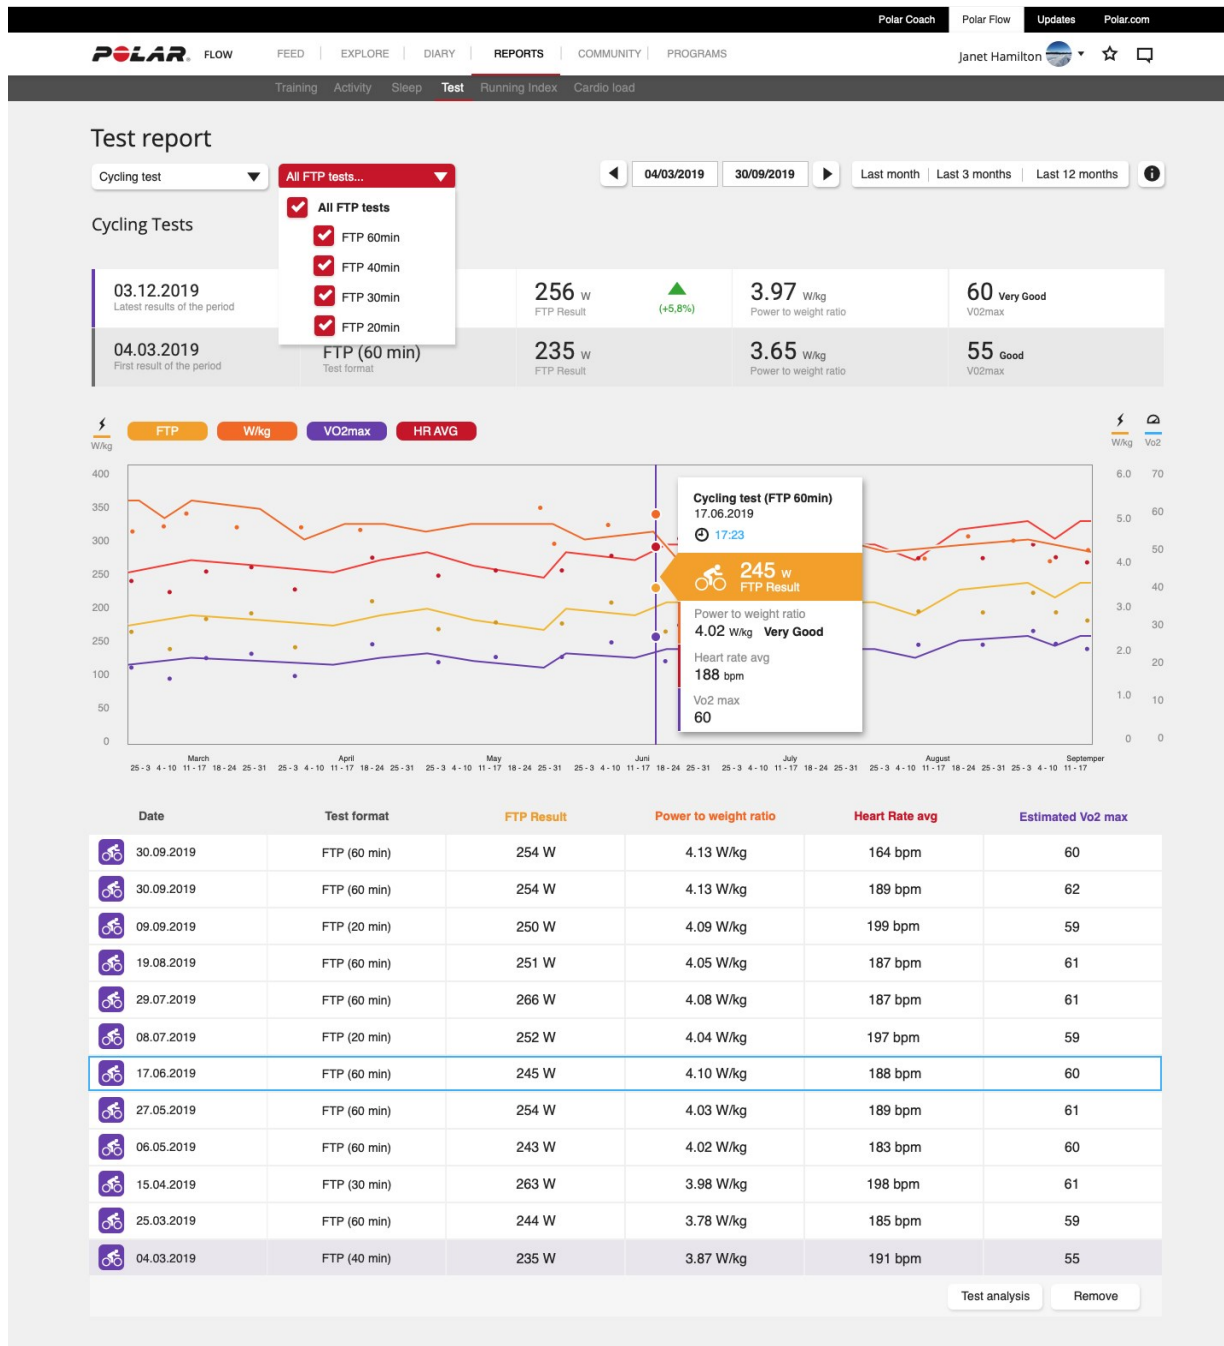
Polar Coach Polar Flow Updates Polar.com

POLAR FLOW FEED EXPLORE DIARY REPORTS COMMUNITY PROGRAMS Janet Hamilton

Training Activity Sleep Test Running Index Cardio load

Test report

Cycling test

All FTP tests...

All FTP tests
FTP 60min
FTP 40min
FTP 30min
FTP 20min

04/03/2019 30/09/2019 Last month Last 3 months Last 12 months

Cycling Tests

03.12.2019
Latest results of the period

256 W
FTP Result
(+5,8%)

3.97 W/kg
Power to weight ratio

60 Very Good
V02max

04.03.2019
First result of the period

FTP (60 min)
Test format

235 W
FTP Result

3.65 W/kg
Power to weight ratio

55 Good
V02max

W/kg FTP W/kg VO2max HR AVG W/kg Vo2

400 350 300 250 200 250 100 50 0

6.0 5.0 4.0 3.0 2.0 1.0 0
70 60 50 40 30 20 10 0

Cycling test (FTP 60min)
17.06.2019
17:23
245 W
FTP Result
Power to weight ratio
4.02 W/kg Very Good
Heart rate avg
188 bpm
Vo2 max
60

March April May Juni July August Septemper
25 - 3 4 - 10 11 - 17 18 - 24 25 - 31 25 - 3 4 - 10 11 - 17 18 - 24 25 - 31 25 - 3 4 - 10 11 - 17 18 - 24 25 - 31 25 - 3 4 - 10 11 - 17 18 - 24 25 - 31 25 - 3 4 - 10 11 - 17 18 - 24 25 - 31 25 - 3 4 - 10 11 - 17 18 - 24 25 - 31 25 - 3 4 - 10 11 - 17

| Date | Test format | FTP Result | Power to weight ratio | Heart Rate avg | Estimated Vo2 max |
|---|---|---|---|---|---|
| 30.09.2019 | FTP (60 min) | 254 W | 4.13 W/kg | 164 bpm | 60 |
| 30.09.2019 | FTP (60 min) | 254 W | 4.13 W/kg | 189 bpm | 62 |
| 09.09.2019 | FTP (20 min) | 250 W | 4.09 W/kg | 199 bpm | 59 |
| 19.08.2019 | FTP (60 min) | 251 W | 4.05 W/kg | 187 bpm | 61 |
| 29.07.2019 | FTP (60 min) | 266 W | 4.08 W/kg | 187 bpm | 61 |
| 08.07.2019 | FTP (20 min) | 252 W | 4.04 W/kg | 197 bpm | 59 |
| 17.06.2019 | FTP (60 min) | 245 W | 4.10 W/kg | 188 bpm | 60 |
| 27.05.2019 | FTP (60 min) | 254 W | 4.03 W/kg | 189 bpm | 61 |
| 06.05.2019 | FTP (60 min) | 243 W | 4.02 W/kg | 183 bpm | 60 |
| 15.04.2019 | FTP (30 min) | 263 W | 3.98 W/kg | 198 bpm | 61 |
| 25.03.2019 | FTP (60 min) | 244 W | 3.78 W/kg | 185 bpm | 59 |
| 04.03.2019 | FTP (40 min) | 235 W | 3.87 W/kg | 191 bpm | 55 |

Test analysis Remove